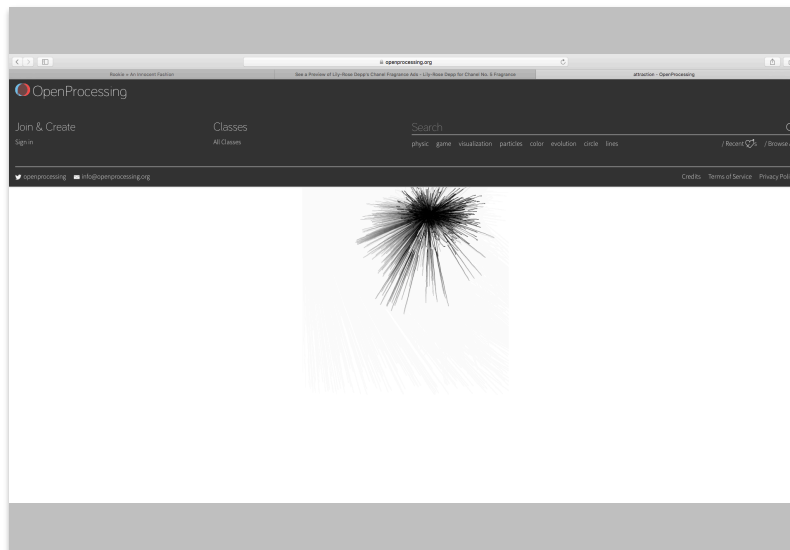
openprocessing.org

Rodick + An Innocent Fashion

See a Preview of Lily-Rose Depp's Chanel Fragrance Ads - Lily-Rose Depp for Chanel No. 5 Fragrance

attraction - OpenProcessing

OpenProcessing

Join & Create

Sign in

Classes

All Classes

Search

physic game visualization particles color evolution circle lines

/ Recent ♡s / Browse

openprocessing info@openprocessing.org

Credits Terms of Service Privacy Poli